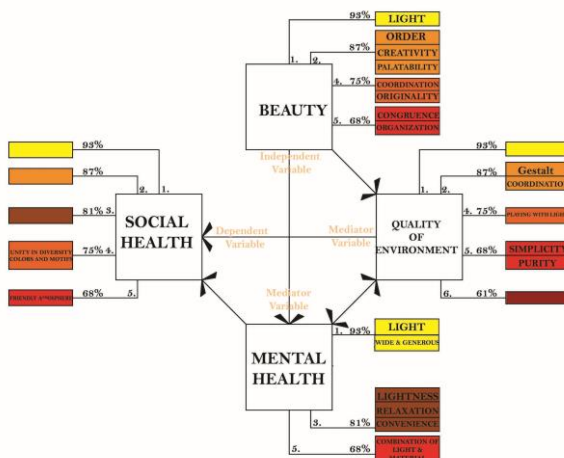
93%
LIGHT
1.
2.
87%
ORDER
CREATIVITY
PALATABILITY
4. 75%
COORDINATION
ORIGINALITY
5. 68%
CONGRUENCE
ORGANIZATION
BEAUTY
Independent Variable

93%
87%
2. 1.
81% 3.
UNITY IN DIVERSITY COLORS AND MOTIFS
75% 4.
FRIENDLY ATMOSPHERE
68%
5.
SOCIAL HEALTH
Dependent Variable

93%
87%
1. 2.
Gestalt
COORDINATION
4. 75%
PLAYING WITH LIGH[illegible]
5. 68%
SIMPLICITY
PURITY
6. 61%
QUALITY OF ENVIRONMENT
Mediator Variable

Mediator Variable
MENTAL HEALTH
1. 93%
LIGHT
WIDE & GENEROUS
LIGHTNESS
RELAXATION
CONVENIENCE
3. 81%
5. 68%
COMBINATION OF LIGHT & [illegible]